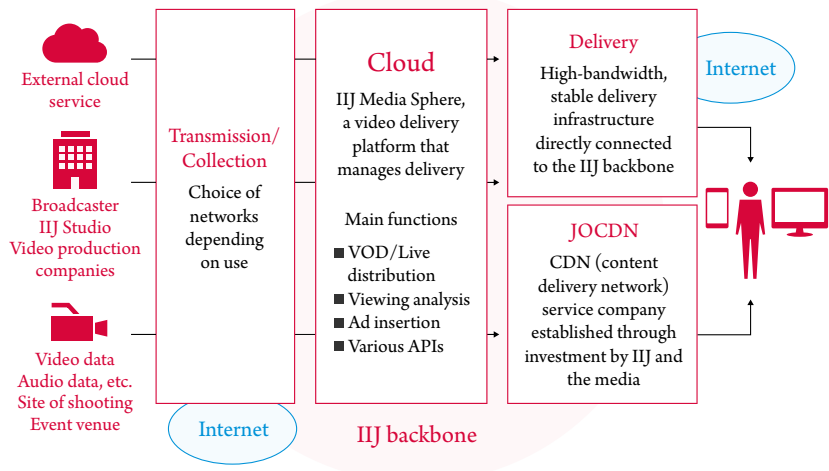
External cloud service

Broadcaster
IIJ Studio
Video production companies

Video data
Audio data, etc.
Site of shooting
Event venue

Transmission/ Collection

Choice of networks depending on use

Internet

Cloud

IIJ Media Sphere, a video delivery platform that manages delivery

Main functions

■ VOD/Live distribution
■ Viewing analysis
■ Ad insertion
■ Various APIs

IIJ backbone

Delivery

High-bandwidth, stable delivery infrastructure directly connected to the IIJ backbone

Internet

JOCDN

CDN (content delivery network) service company established through investment by IIJ and the media